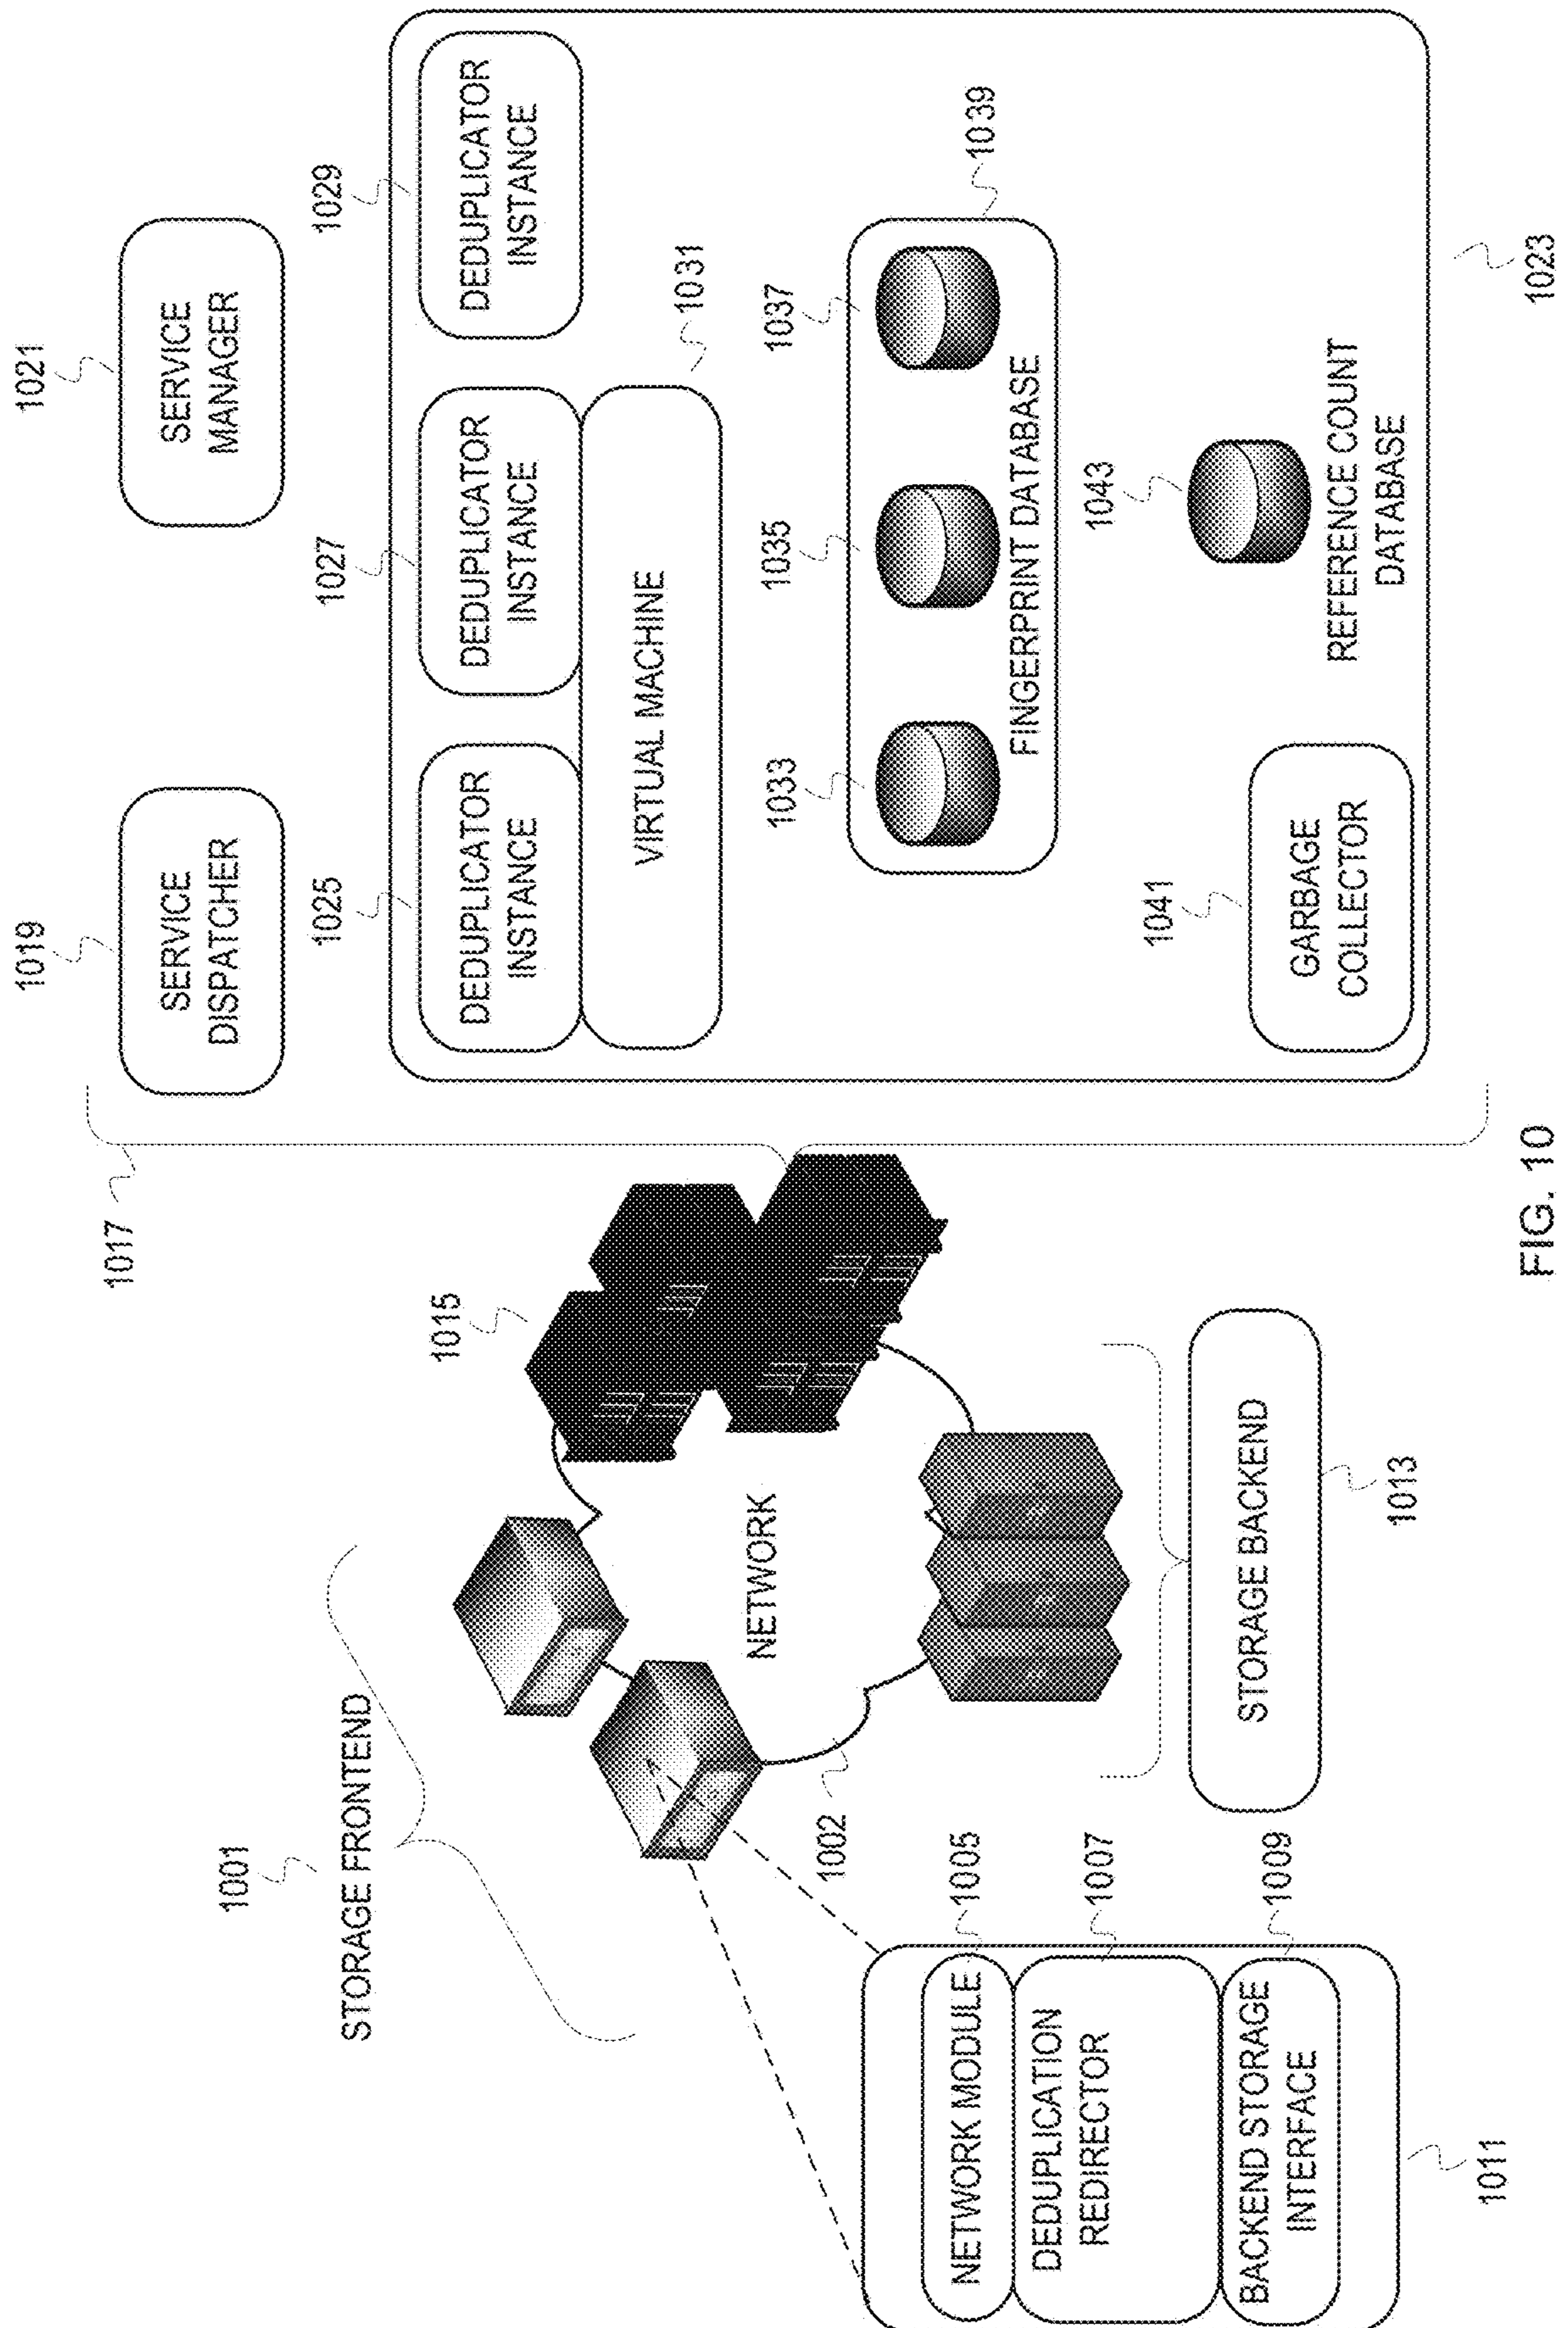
1001
STORAGE FRONTEND
1002
1005
1007
1009
NETWORK MODULE
DEDUPLICATION REDIRECTOR
BACKEND STORAGE INTERFACE
1011
NETWORK
STORAGE BACKEND
1013
1015
1017
1019
SERVICE DISPATCHER
1021
SERVICE MANAGER
1025
DEDUPLICATOR INSTANCE
1027
DEDUPLICATOR INSTANCE
1029
DEDUPLICATOR INSTANCE
VIRTUAL MACHINE
1031
1033
1035
1037
1039
FINGERPRINT DATABASE
1041
GARBAGE COLLECTOR
1043
REFERENCE COUNT DATABASE
1023
FIG. 10